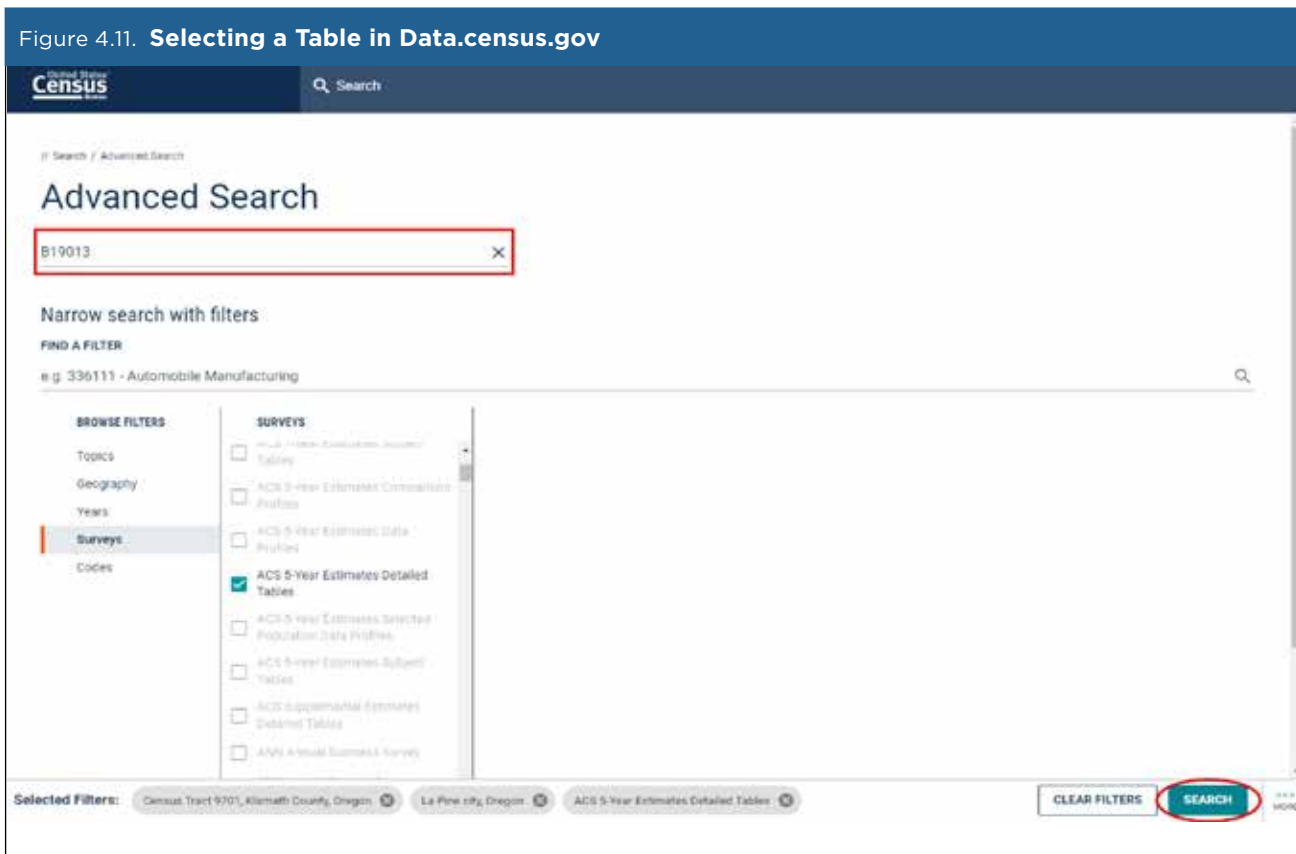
Figure 4.11. **Selecting a Table in Data.census.gov**

United States Census Bureau

Search

Search / Advanced Search

Advanced Search

B19013

Narrow search with filters

FIND A FILTER

e.g. 336111 - Automobile Manufacturing

BROWSE FILTERS

Topics

Geography

Years

Surveys

Codes

SURVEYS

ACS 1-Year Estimates Subject Tables

ACS 5-Year Estimates Comparison Profiles

ACS 5-Year Estimates Data Profiles

ACS 5-Year Estimates Detailed Tables

ACS 5-Year Estimates Selected Population Data Profiles

ACS 5-Year Estimates Subject Tables

ACS Supplemental Estimates Detailed Tables

ANN Annual Business Survey

Selected Filters: Census Tract 9701, Klamath County, Oregon La Pine city, Oregon ACS 5-Year Estimates Detailed Tables

CLEAR FILTERS

SEARCH

MORE